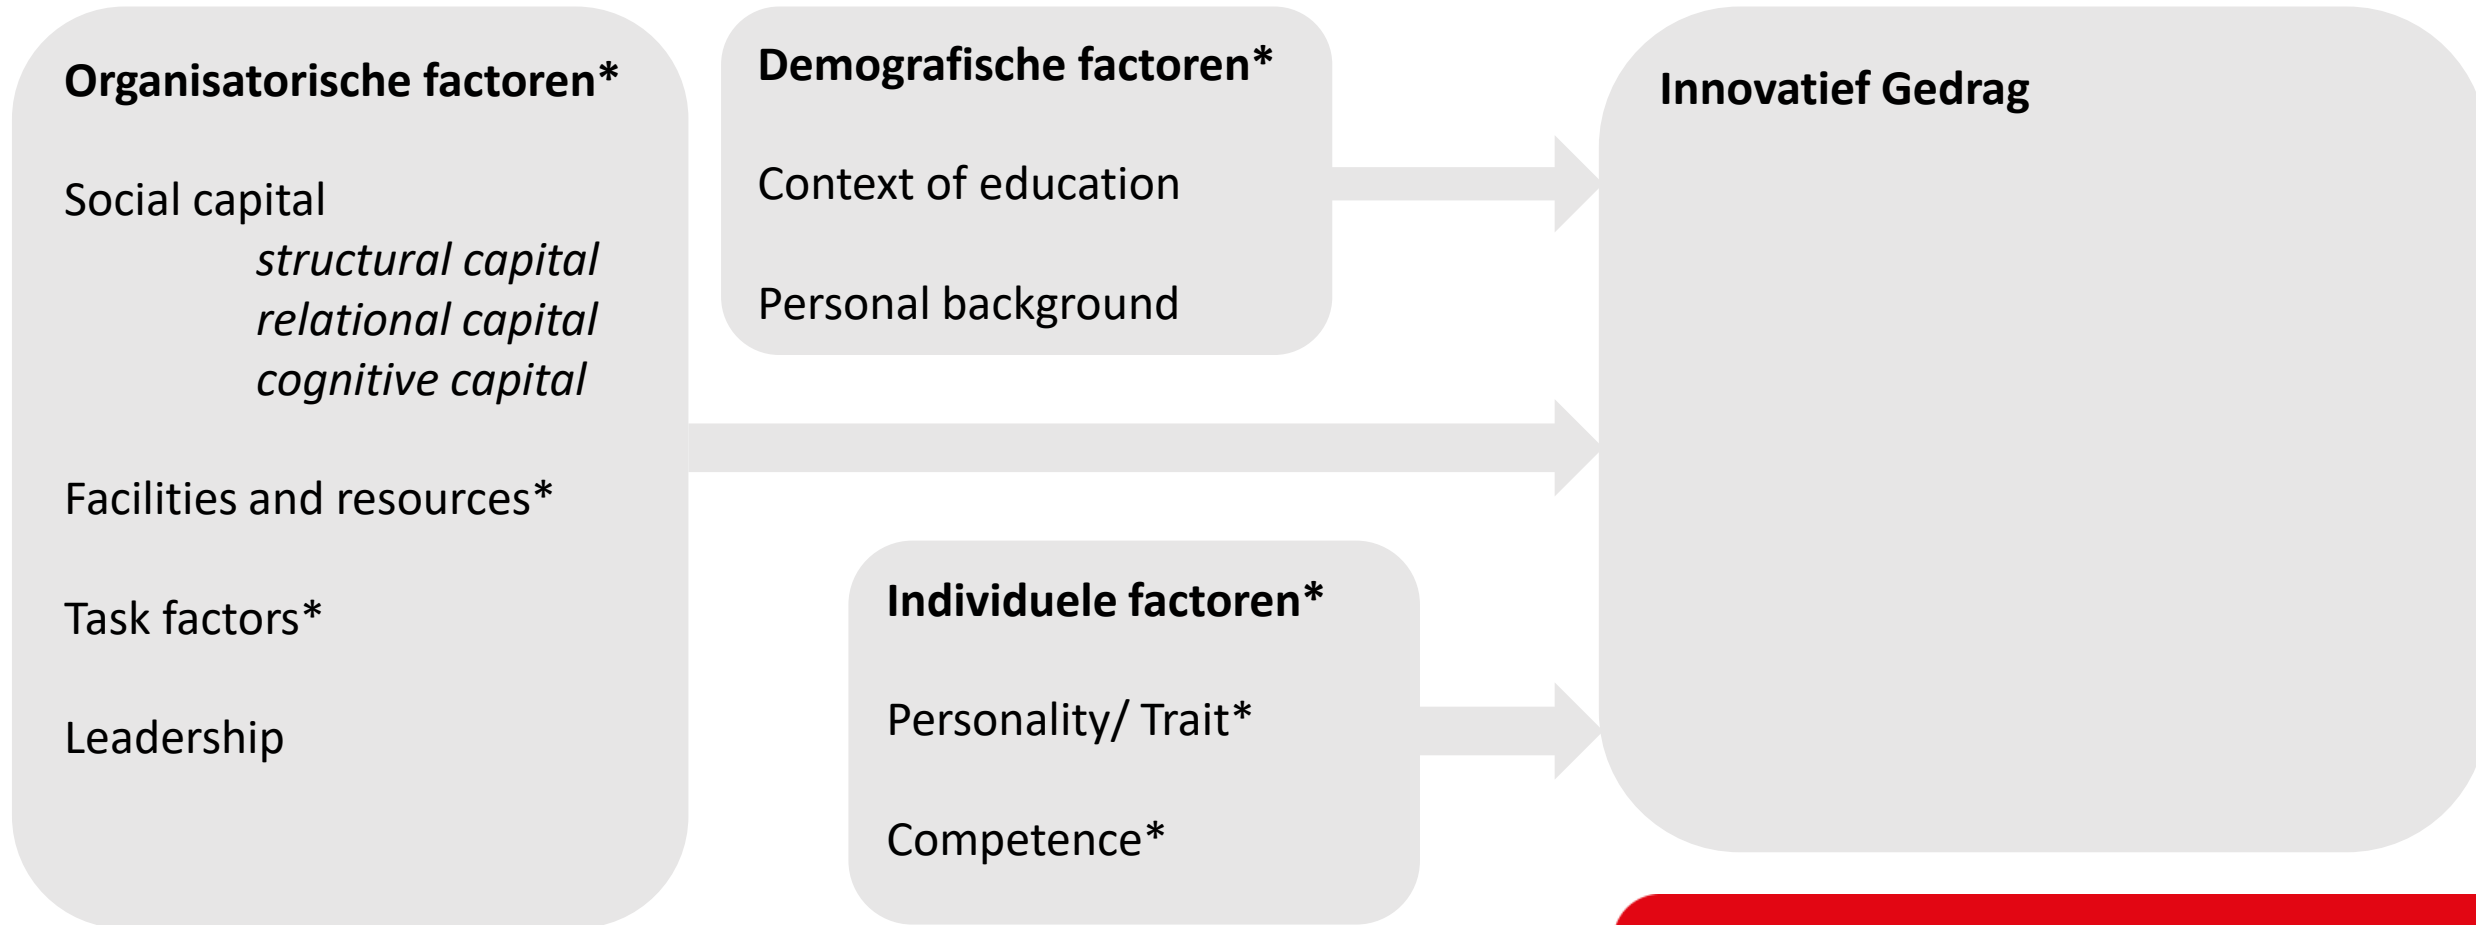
Organisatorische factoren*

Social capital
*structural capital*
*relational capital*
*cognitive capital*

Facilities and resources*

Task factors*

Leadership

Demografische factoren*

Context of education

Personal background

Individuele factoren*

Personality/ Trait*

Competence*

Innovatief Gedrag